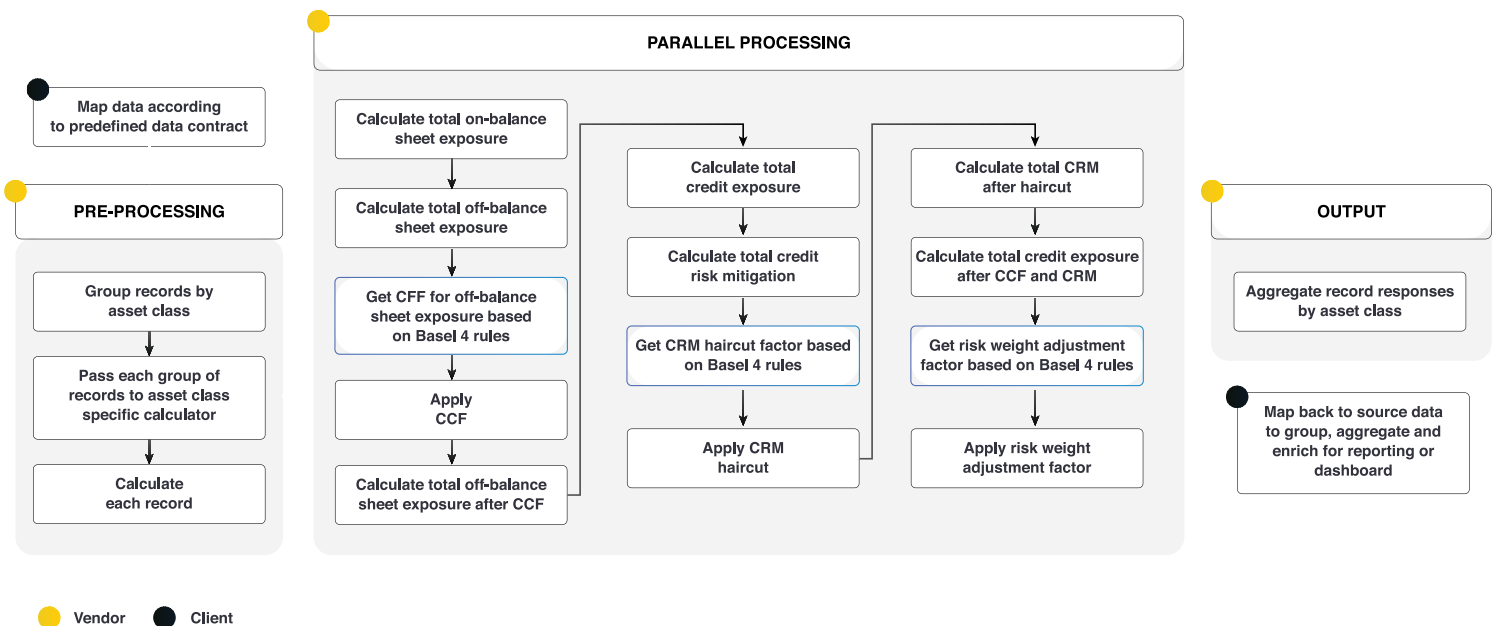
PARALLEL PROCESSING

Map data according to predefined data contract

PRE-PROCESSING

Group records by asset class

Pass each group of records to asset class specific calculator

Calculate each record

Calculate total on-balance sheet exposure

Calculate total off-balance sheet exposure

Get CFF for off-balance sheet exposure based on Basel 4 rules

Apply CCF

Calculate total off-balance sheet exposure after CCF

Calculate total credit exposure

Calculate total credit risk mitigation

Get CRM haircut factor based on Basel 4 rules

Apply CRM haircut

Calculate total CRM after haircut

Calculate total credit exposure after CCF and CRM

Get risk weight adjustment factor based on Basel 4 rules

Apply risk weight adjustment factor

OUTPUT

Aggregate record responses by asset class

Map back to source data to group, aggregate and enrich for reporting or dashboard

Vendor Client